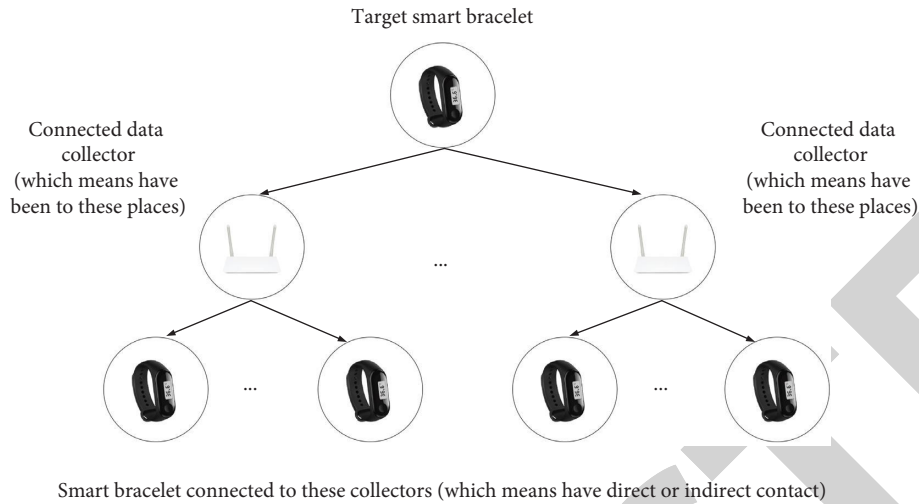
Target smart bracelet

Connected data collector (which means have been to these places)

Connected data collector (which means have been to these places)

...

...

...

Smart bracelet connected to these collectors (which means have direct or indirect contact)